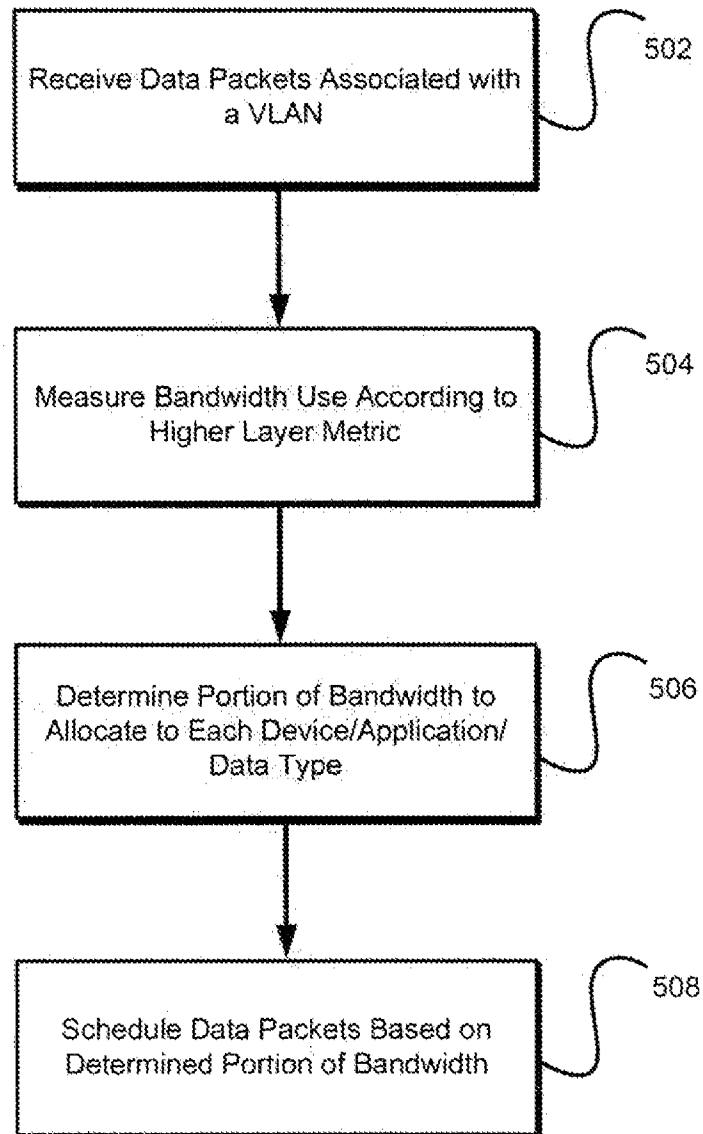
Receive Data Packets Associated with a VLAN

502

Measure Bandwidth Use According to Higher Layer Metric

504

Determine Portion of Bandwidth to Allocate to Each Device/Application/ Data Type

506

Schedule Data Packets Based on Determined Portion of Bandwidth

508